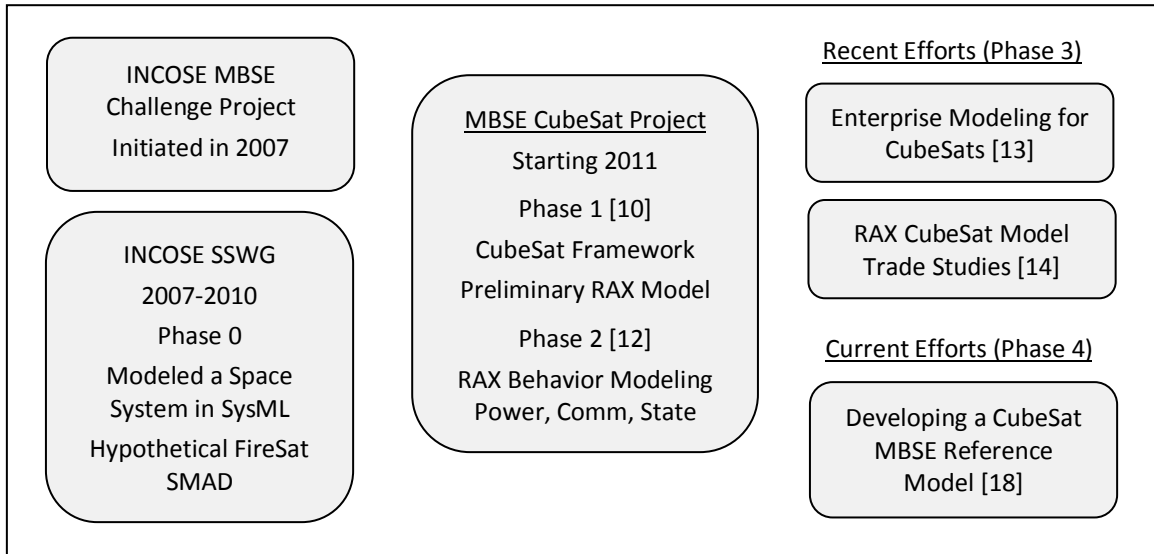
INCOSE MBSE Challenge Project Initiated in 2007

INCOSE SSWG
2007-2010
Phase 0
Modeled a Space System in SysML
Hypothetical FireSat SMAD

MBSE CubeSat Project
Starting 2011
Phase 1 [10]
CubeSat Framework
Preliminary RAX Model
Phase 2 [12]
RAX Behavior Modeling Power, Comm, State

Recent Efforts (Phase 3)

Enterprise Modeling for CubeSats [13]

RAX CubeSat Model Trade Studies [14]

Current Efforts (Phase 4)

Developing a CubeSat MBSE Reference Model [18]